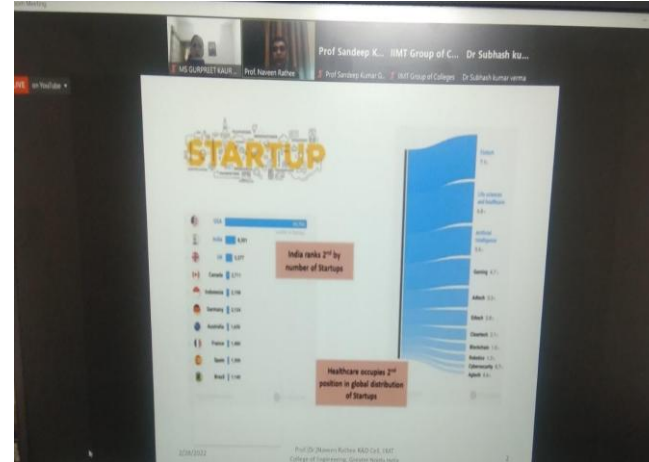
Zoom Meeting

MS GURPREET KAUR ... Prof. Naveen Rathee Prof Sandeep K... IIMT Group of C... Dr Subhash ku...

Prof Sandeep Kumar G... IIMT Group of Colleges Dr Subhash kumar verma

LIVE on YouTube

STARTUP

USA

India

UK

Canada

Indonesia

Germany

Australia

France

Spain

Brazil

India ranks $2^{nd}$ by number of Startups

Fintech

Life sciences and healthcare

Artificial Intelligence

Gaming

Adtech

Edtech

Cleantech

Blockchain

Robotics

Cybersecurity

Agtech

Healthcare occupies $2^{nd}$ position in global distribution of Startups

2/28/2022

Prof (Dr.)Naveen Rathee R&D Cell, IIMT College of Engineering, Greater Noida